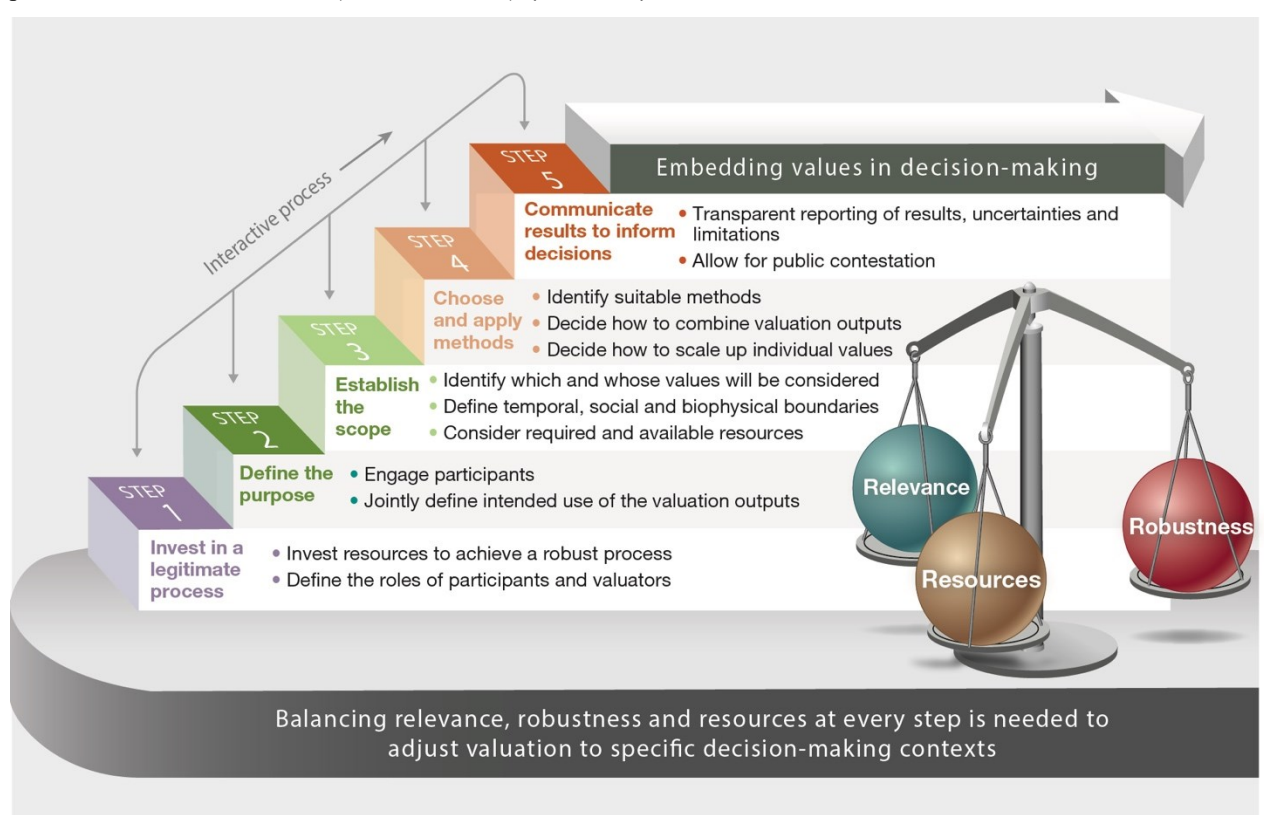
Interactive process

STEP 5

Embedding values in decision-making

Communicate results to inform decisions
• Transparent reporting of results, uncertainties and limitations
• Allow for public contestation

STEP 4

Choose and apply methods
• Identify suitable methods
• Decide how to combine valuation outputs
• Decide how to scale up individual values

STEP 3

Establish the scope
• Identify which and whose values will be considered
• Define temporal, social and biophysical boundaries
• Consider required and available resources

STEP 2

Define the purpose
• Engage participants
• Jointly define intended use of the valuation outputs

STEP 1

Invest in a legitimate process
• Invest resources to achieve a robust process
• Define the roles of participants and valuators

Relevance

Resources

Robustness

Balancing relevance, robustness and resources at every step is needed to adjust valuation to specific decision-making contexts